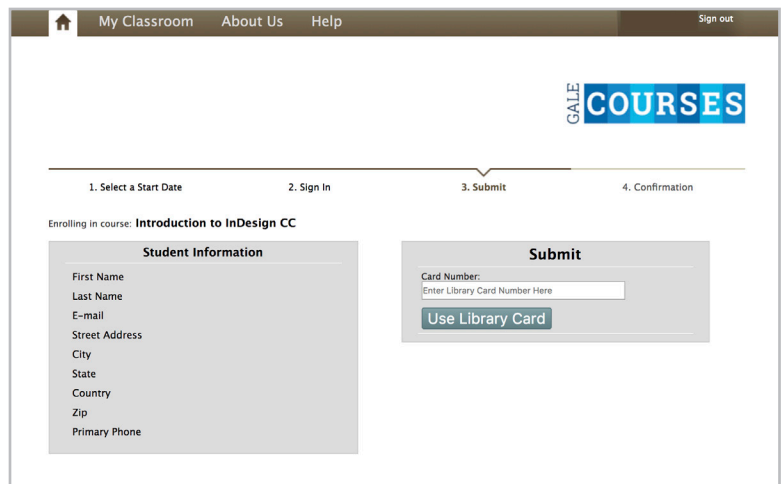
My Classroom About Us Help Sign out

GALE COURSES

1. Select a Start Date 2. Sign In 3. Submit 4. Confirmation

Enrolling in course: **Introduction to InDesign CC**

Student Information

First Name
Last Name
E-mail
Street Address
City
State
Country
Zip
Primary Phone

Submit

Card Number:
Enter Library Card Number Here
Use Library Card